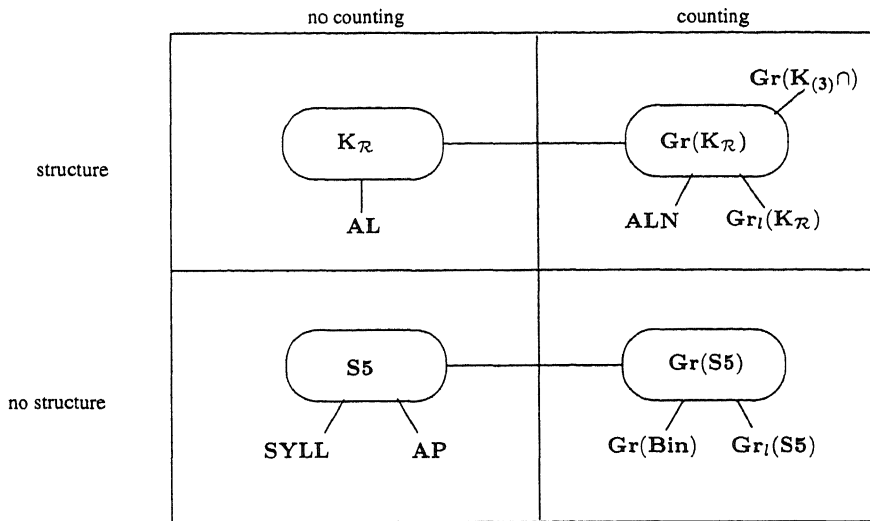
no counting

counting

structure

$\mathbf{K}_{\mathcal{R}}$

AL

$\mathbf{Gr}(\mathbf{K}_{(3)}\cap)$

$\mathbf{Gr}(\mathbf{K}_{\mathcal{R}})$

ALN

$\mathbf{Gr}_l(\mathbf{K}_{\mathcal{R}})$

no structure

S5

SYLL

AP

$\mathbf{Gr}(\mathbf{S5})$

$\mathbf{Gr}(\mathbf{Bin})$

$\mathbf{Gr}_l(\mathbf{S5})$